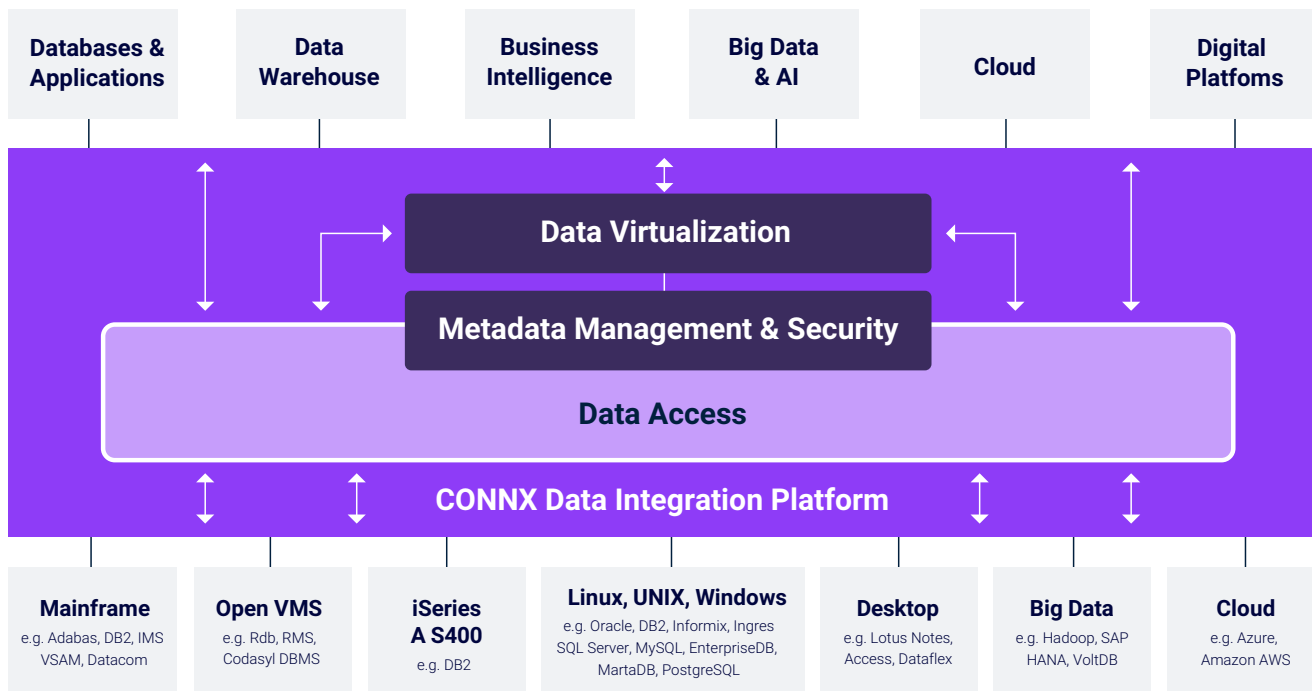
Databases & Applications

Data Warehouse

Business Intelligence

Big Data & AI

Cloud

Digital Platfoms

Data Virtualization

Metadata Management & Security

Data Access

CONNX Data Integration Platform

Mainframe
e.g. Adabas, DB2, IMS VSAM, Datacom

Open VMS
e.g. Rdb, RMS, Codasyl DBMS

iSeries A S400
e.g. DB2

Linux, UNIX, Windows
e.g. Oracle, DB2, Informix, Ingres SQL Server, MySQL, EnterpriseDB, MartaDB, PostgreSQL

Desktop
e.g. Lotus Notes, Access, Dataflex

Big Data
e.g. Hadoop, SAP HANA, VoltDB

Cloud
e.g. Azure, Amazon AWS